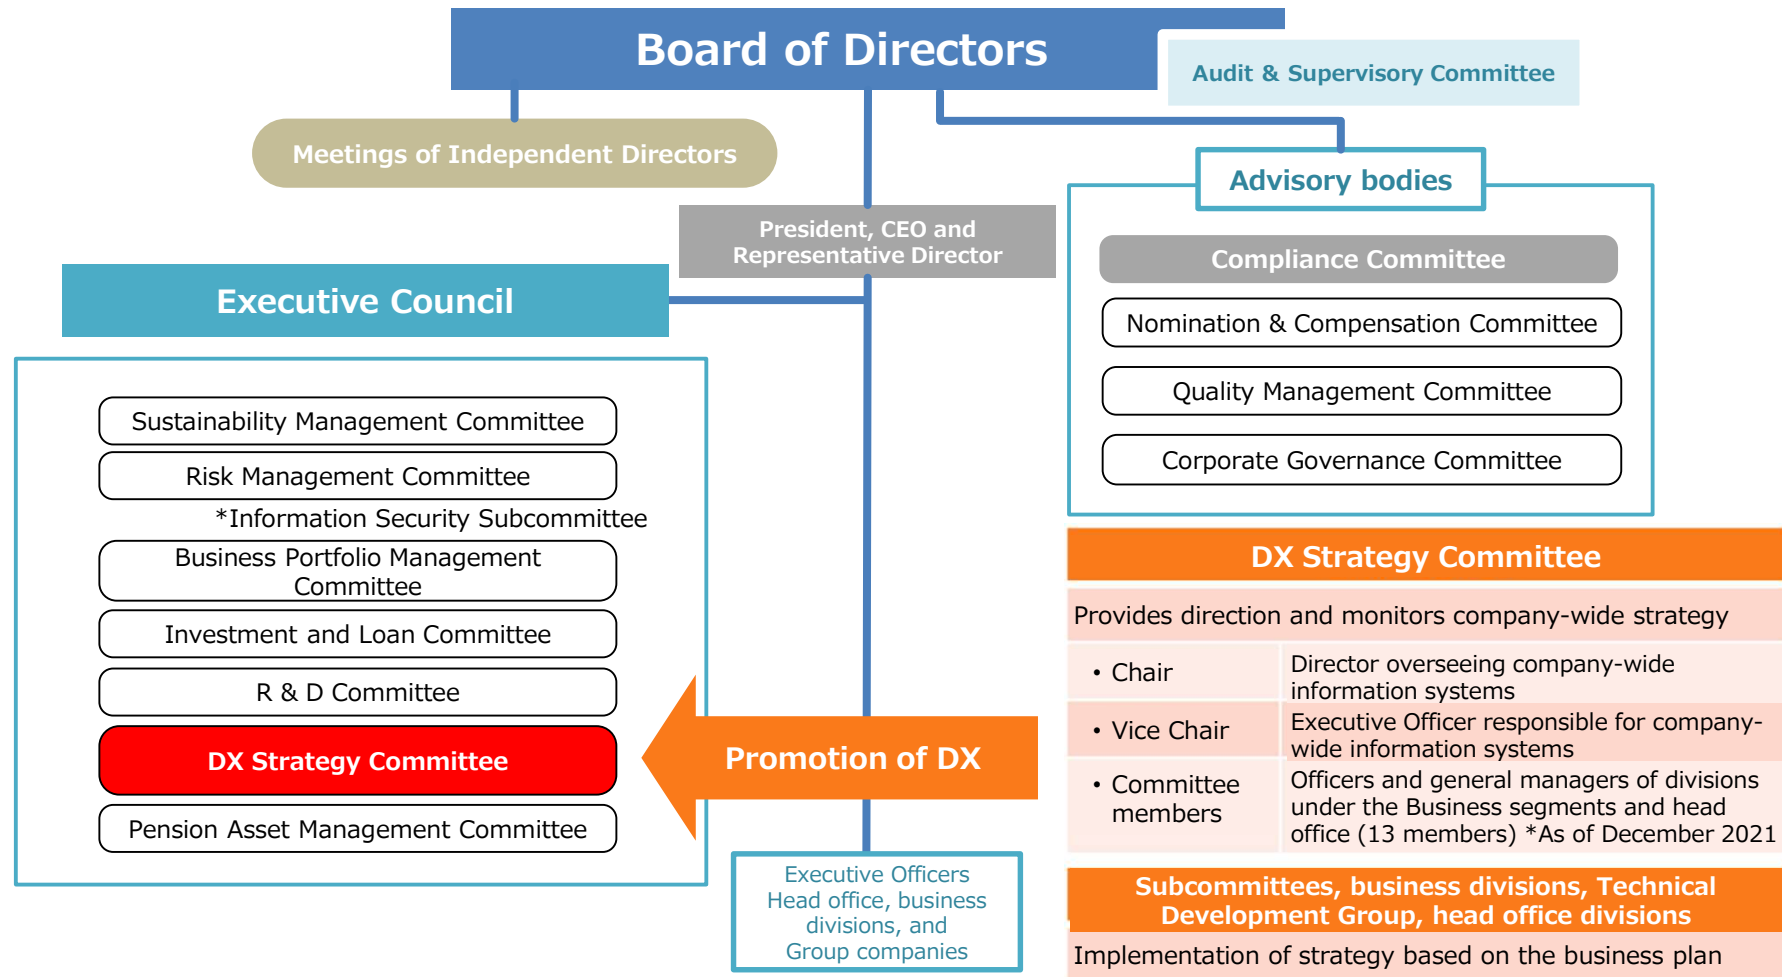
Board of Directors

Audit & Supervisory Committee

Meetings of Independent Directors

President, CEO and Representative Director

Advisory bodies

Compliance Committee

Nomination & Compensation Committee

Quality Management Committee

Corporate Governance Committee

Executive Council

Sustainability Management Committee

Risk Management Committee

*Information Security Subcommittee

Business Portfolio Management Committee

Investment and Loan Committee

R & D Committee

DX Strategy Committee

Pension Asset Management Committee

Promotion of DX

Executive Officers
Head office, business divisions, and Group companies

DX Strategy Committee

Provides direction and monitors company-wide strategy

| | |
|---|---|
| • Chair | Director overseeing company-wide information systems |
| • Vice Chair | Executive Officer responsible for company-wide information systems |
| • Committee members | Officers and general managers of divisions under the Business segments and head office (13 members) *As of December 2021 |

Subcommittees, business divisions, Technical Development Group, head office divisions

Implementation of strategy based on the business plan